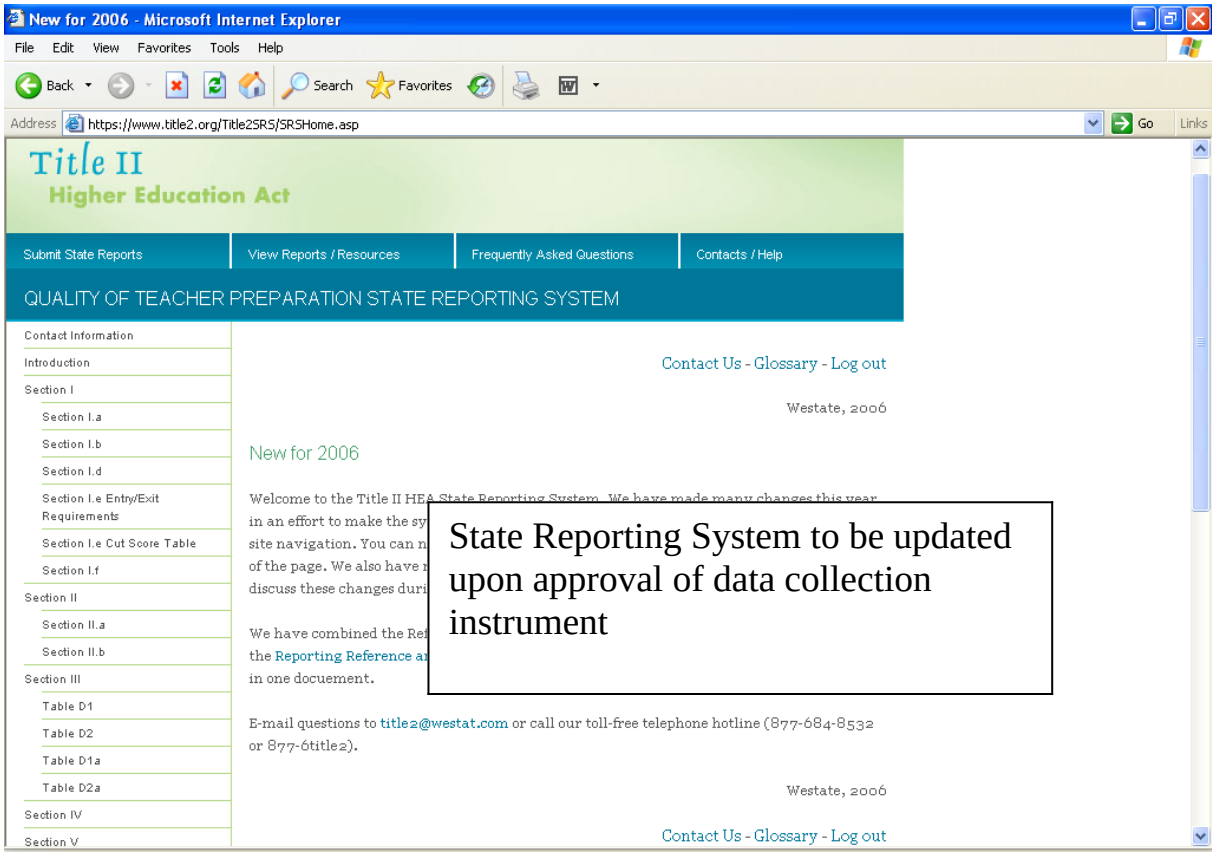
New for 2006 - Microsoft Internet Explorer

File Edit View Favorites Tools Help

Back Search Favorites

Address https://www.title2.org/Title2SRS/SRSHome.asp Go Links

Title II
Higher Education Act

Submit State Reports | View Reports / Resources | Frequently Asked Questions | Contacts / Help

QUALITY OF TEACHER PREPARATION STATE REPORTING SYSTEM

Contact Information
Introduction
Section I
Section I.a
Section I.b
Section I.d
Section I.e Entry/Exit Requirements
Section I.e Cut Score Table
Section I.f
Section II
Section II.a
Section II.b
Section III
Table D1
Table D2
Table D1a
Table D2a
Section IV
Section V

Contact Us - Glossary - Log out

Westate, 2006

New for 2006

Welcome to the Title II HEA State Reporting System. We have made many changes this year in an effort to make the sy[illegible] site navigation. You can n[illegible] of the page. We also have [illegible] discuss these changes duri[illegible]

We have combined the Ref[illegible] the Reporting Reference a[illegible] in one docuement.

State Reporting System to be updated upon approval of data collection instrument

E-mail questions to title2@westat.com or call our toll-free telephone hotline (877-684-8532 or 877-6title2).

Westate, 2006

Contact Us - Glossary - Log out